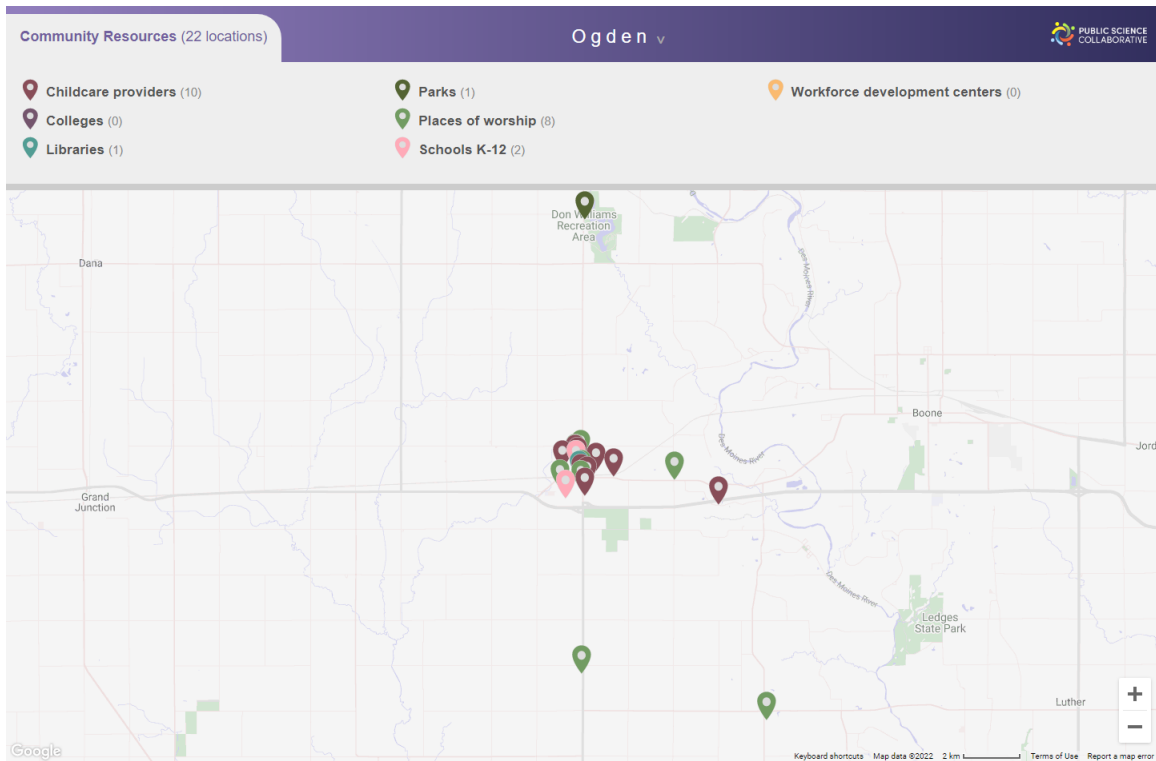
Community Resources (22 locations)

Ogden v

PUBLIC SCIENCE COLLABORATIVE

Childcare providers (10)
Colleges (0)
Libraries (1)

Parks (1)
Places of worship (8)
Schools K-12 (2)

Workforce development centers (0)

Don Williams Recreation Area

Dana

Des Moines River

Boone

Jord

Grand Junction

Des Moines River

Des Moines River

Ledges State Park

Luther

+

−

Google

Keyboard shortcuts Map data ©2022 2 km Terms of Use Report a map error